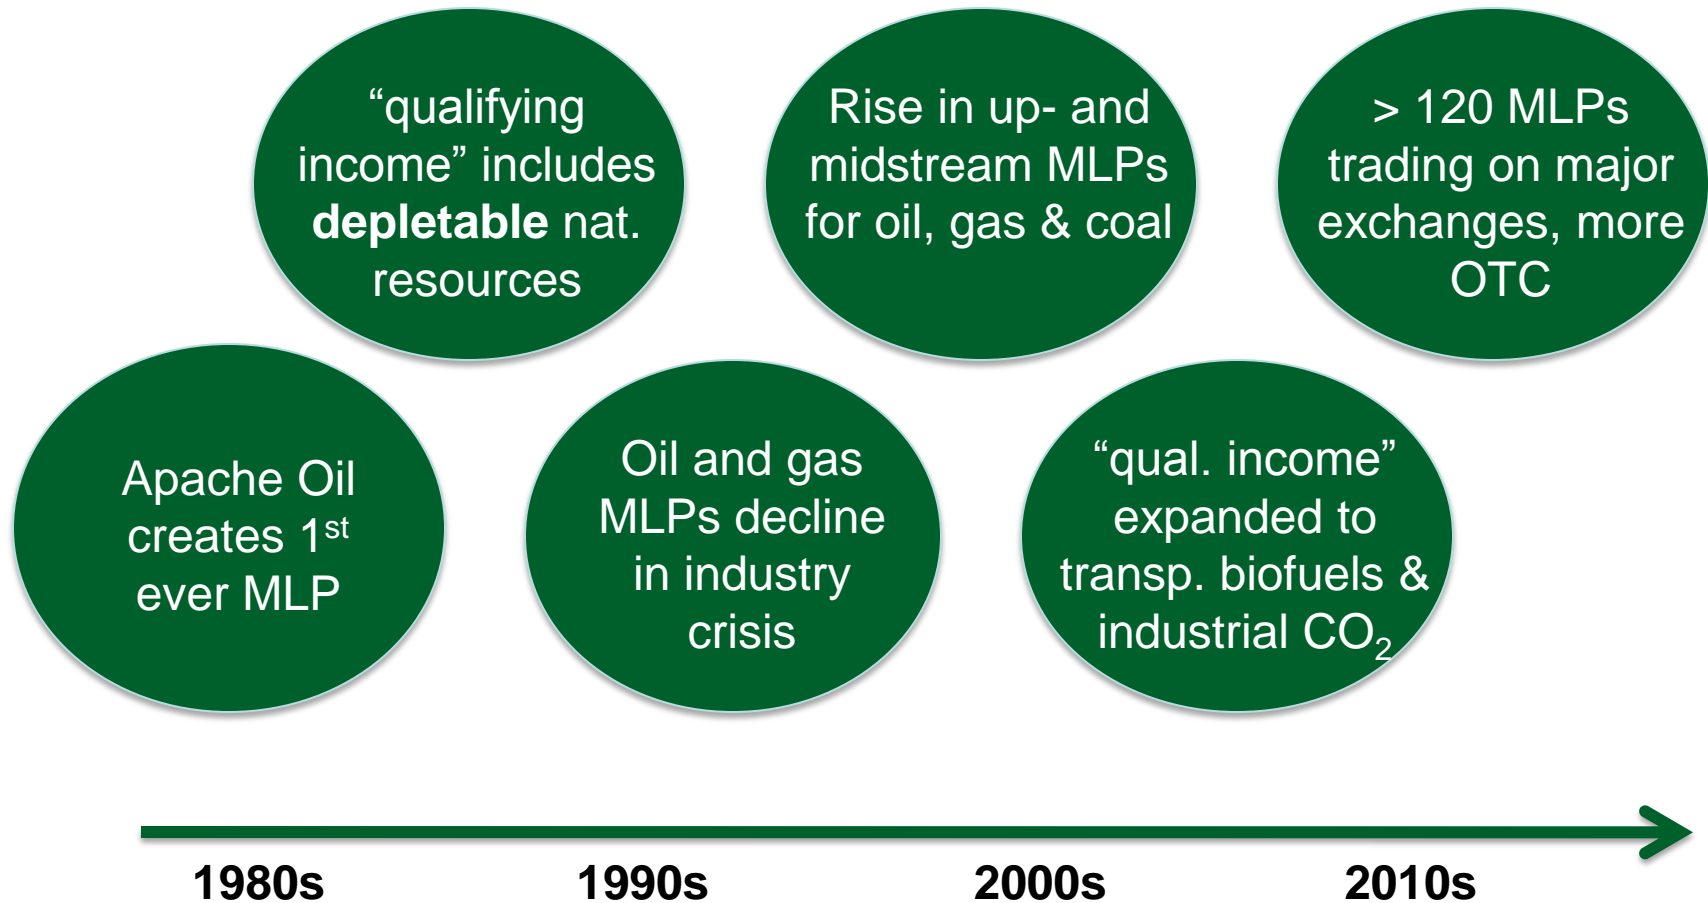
Apache Oil creates 1$^{st}$ ever MLP

“qualifying income” includes **depletable** nat. resources

Oil and gas MLPs decline in industry crisis

Rise in up- and midstream MLPs for oil, gas & coal

“qual. income” expanded to transp. biofuels & industrial $CO_2$

> 120 MLPs trading on major exchanges, more OTC

1980s

1990s

2000s

2010s